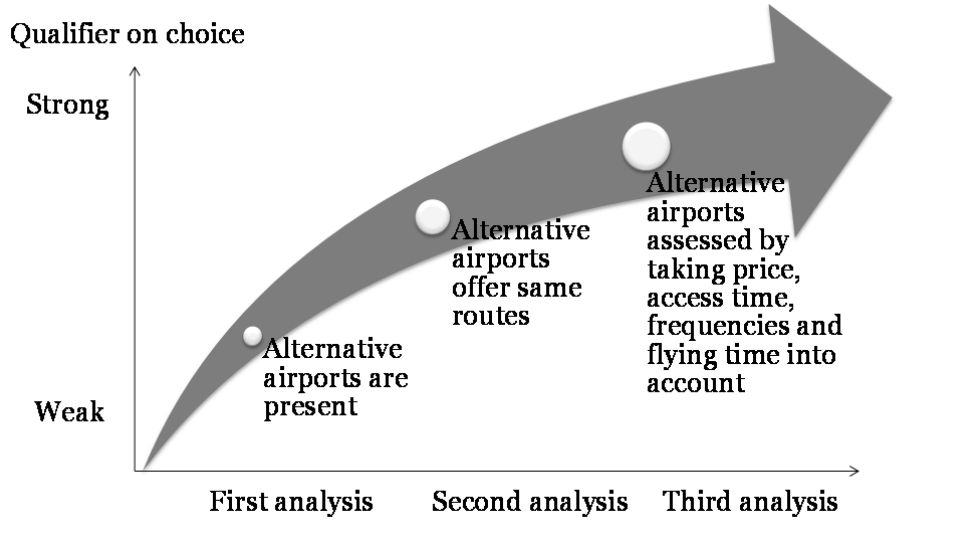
Qualifier on choice

Strong

Weak

Alternative airports are present

Alternative airports offer same routes

Alternative airports assessed by taking price, access time, frequencies and flying time into account

First analysis

Second analysis

Third analysis